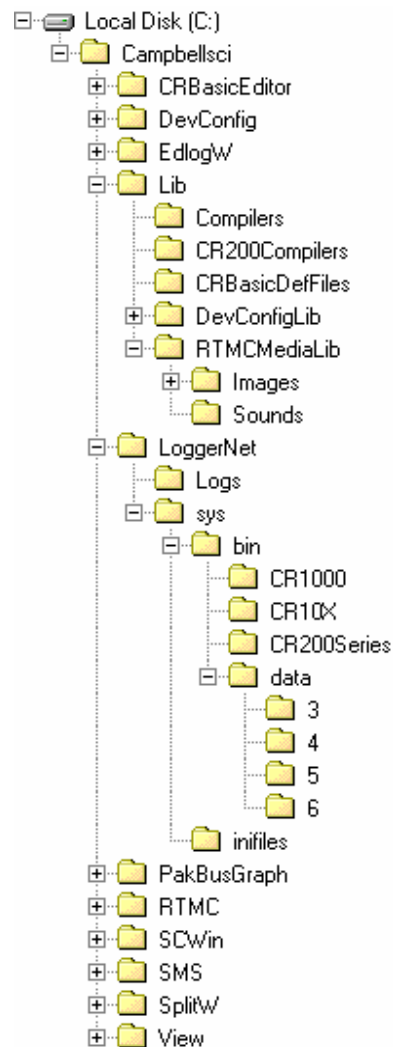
Local Disk (C:)
Campbellsci
CRBasicEditor
DevConfig
EdlogW
Lib
Compilers
CR200Compilers
CRBasicDefFiles
DevConfigLib
RTMCMediaLib
Images
Sounds
LoggerNet
Logs
sys
bin
CR1000
CR10X
CR200Series
data
3
4
5
6
inifiles
PakBusGraph
RTMC
SCWin
SMS
SplitW
View